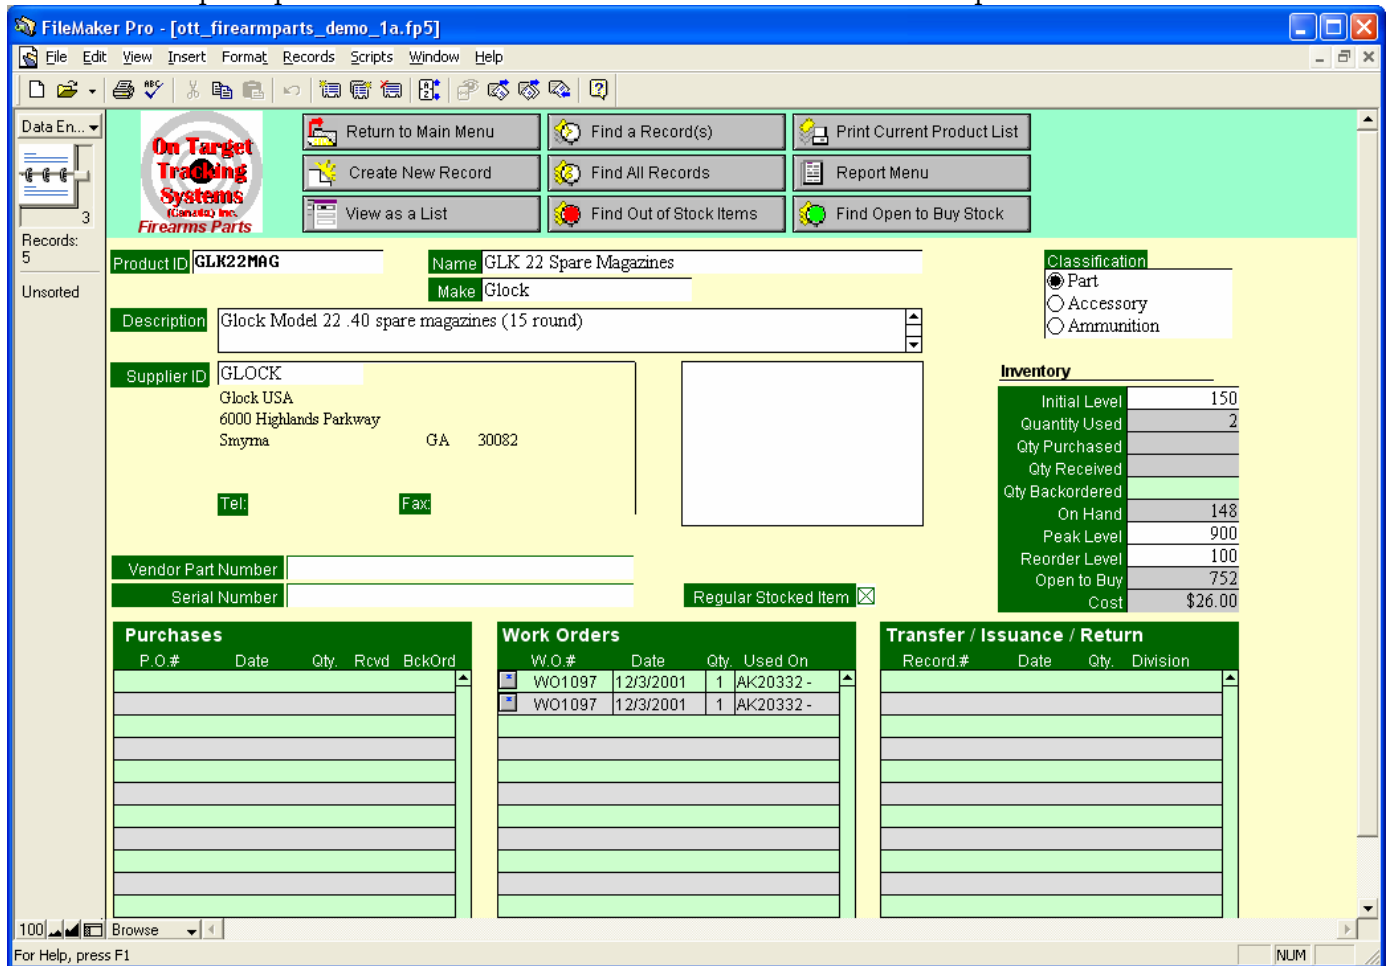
FileMaker Pro - [ott_firearmparts_demo_1a.fp5]

File Edit View Insert Format Records Scripts Window Help

Data En...

3

Records: 5

Unsorted

On Target Tracking Systems (Canada) Inc. Firearms Parts

Return to Main Menu
Find a Record(s)
Print Current Product List
Create New Record
Find All Records
Report Menu
View as a List
Find Out of Stock Items
Find Open to Buy Stock

Product ID GLK22MAG
Name GLK 22 Spare Magazines
Make Glock

Classification
Part
Accessory
Ammunition

Description Glock Model 22 .40 spare magazines (15 round)

Supplier ID GLOCK
Glock USA
6000 Highlands Parkway
Smyrna GA 30082

Tel: Fax:

Inventory

| | |
|---|---|
| Initial Level | 150 |
| Quantity Used | 2 |
| Qty Purchased | |
| Qty Received | |
| Qty Backordered | |
| On Hand | 148 |
| Peak Level | 900 |
| Reorder Level | 100 |
| Open to Buy | 752 |
| Cost | $26.00 |

Vendor Part Number
Serial Number
Regular Stocked Item

Purchases

| P.O.# | Date | Qty. | Rcvd | BckOrd |
|---|---|---|---|---|

Work Orders

| W.O.# | Date | Qty. | Used On |
|---|---|---|---|
| WO1097 | 12/3/2001 | 1 | AK20332 - |
| WO1097 | 12/3/2001 | 1 | AK20332 - |

Transfer / Issuance / Return

| Record.# | Date | Qty. | Division |
|---|---|---|---|

100 Browse

For Help, press F1
NUM